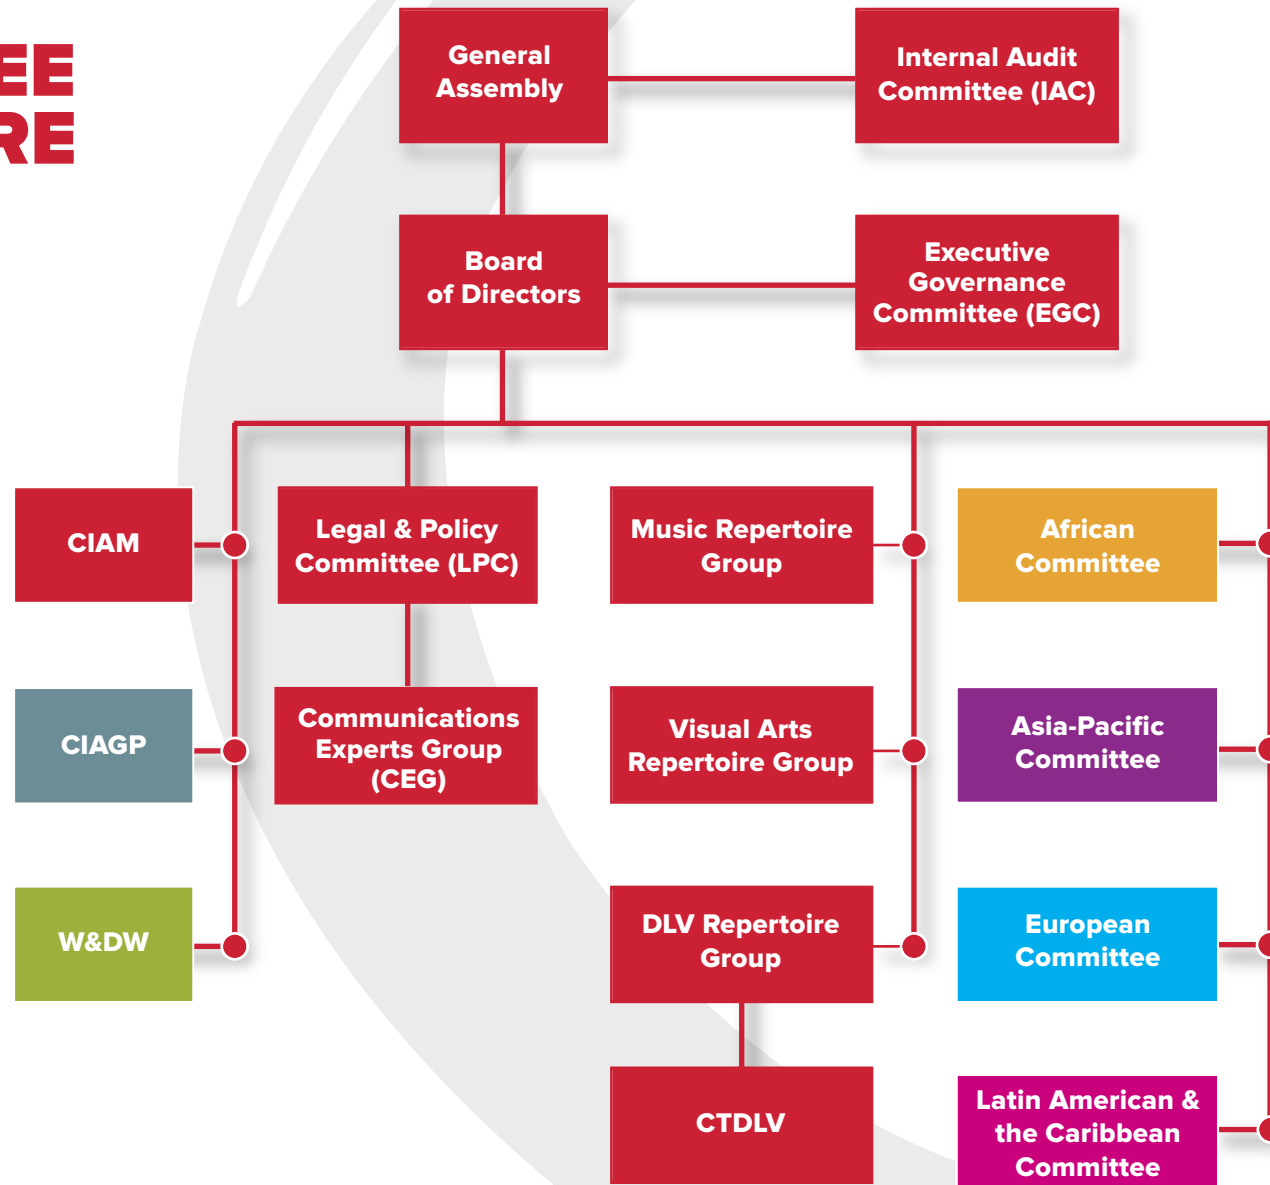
EE
RE

General Assembly

Internal Audit Committee (IAC)

Board of Directors

Executive Governance Committee (EGC)

CIAM

Legal & Policy Committee (LPC)

Music Repertoire Group

African Committee

CIAGP

Communications Experts Group (CEG)

Visual Arts Repertoire Group

Asia-Pacific Committee

W&DW

DLV Repertoire Group

European Committee

CTDLV

Latin American & the Caribbean Committee